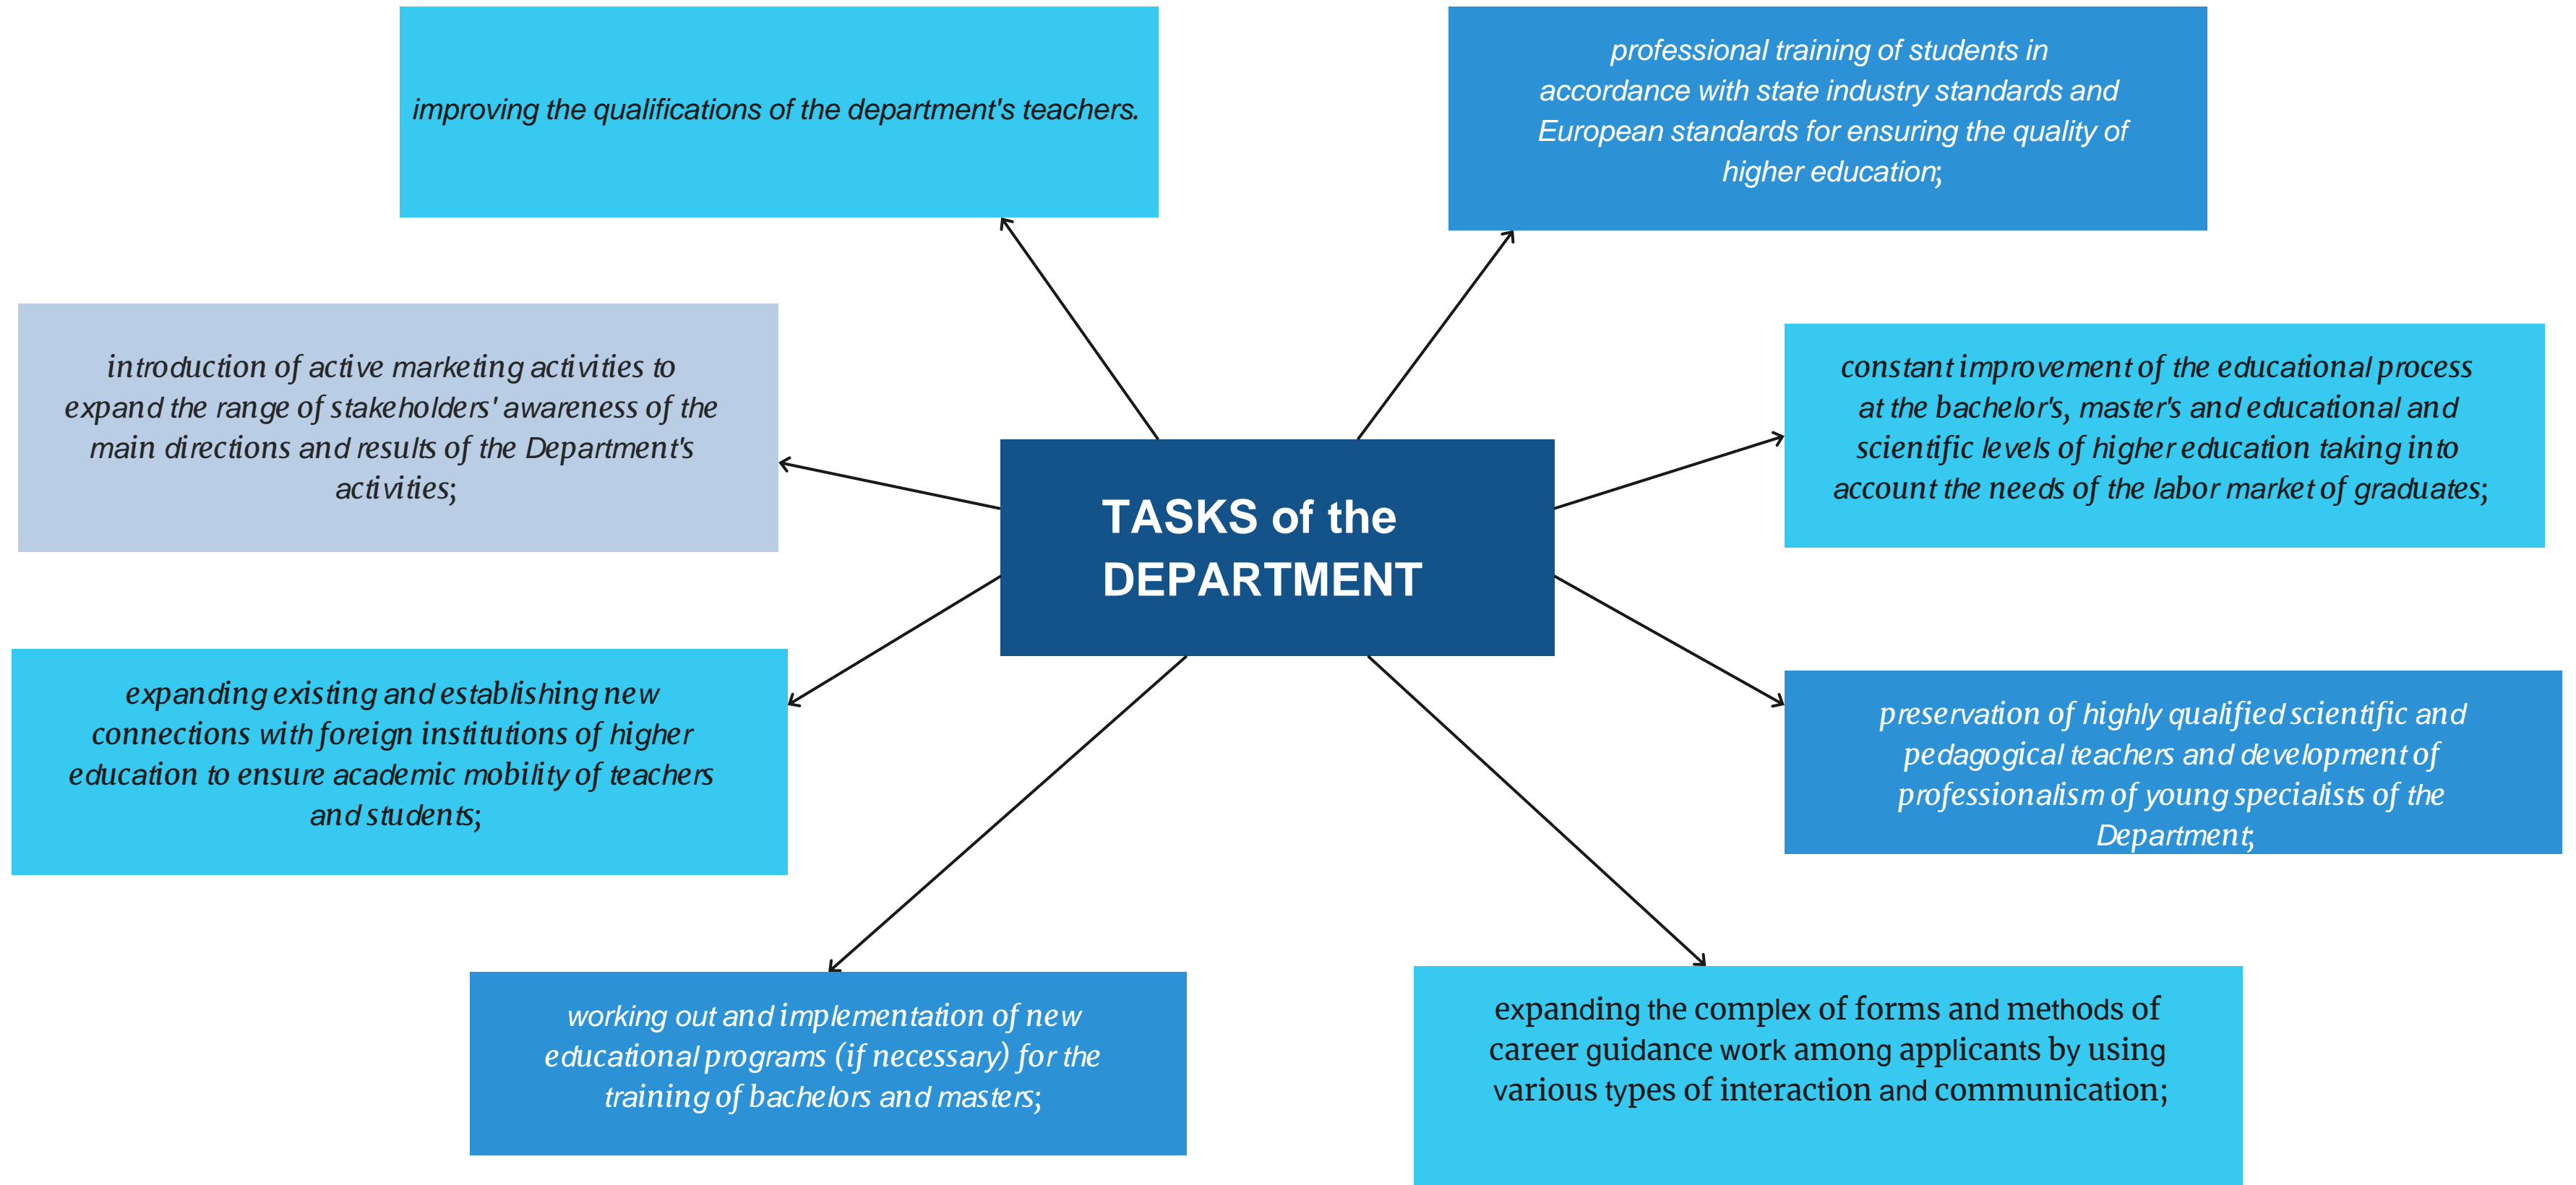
TASKS of the DEPARTMENT

improving the qualifications of the department's teachers.

professional training of students in accordance with state industry standards and European standards for ensuring the quality of higher education;

introduction of active marketing activities to expand the range of stakeholders' awareness of the main directions and results of the Department's activities;

constant improvement of the educational process at the bachelor's, master's and educational and scientific levels of higher education taking into account the needs of the labor market of graduates;

expanding existing and establishing new connections with foreign institutions of higher education to ensure academic mobility of teachers and students;

preservation of highly qualified scientific and pedagogical teachers and development of professionalism of young specialists of the Department;

working out and implementation of new educational programs (if necessary) for the training of bachelors and masters;

expanding the complex of forms and methods of career guidance work among applicants by using various types of interaction and communication;